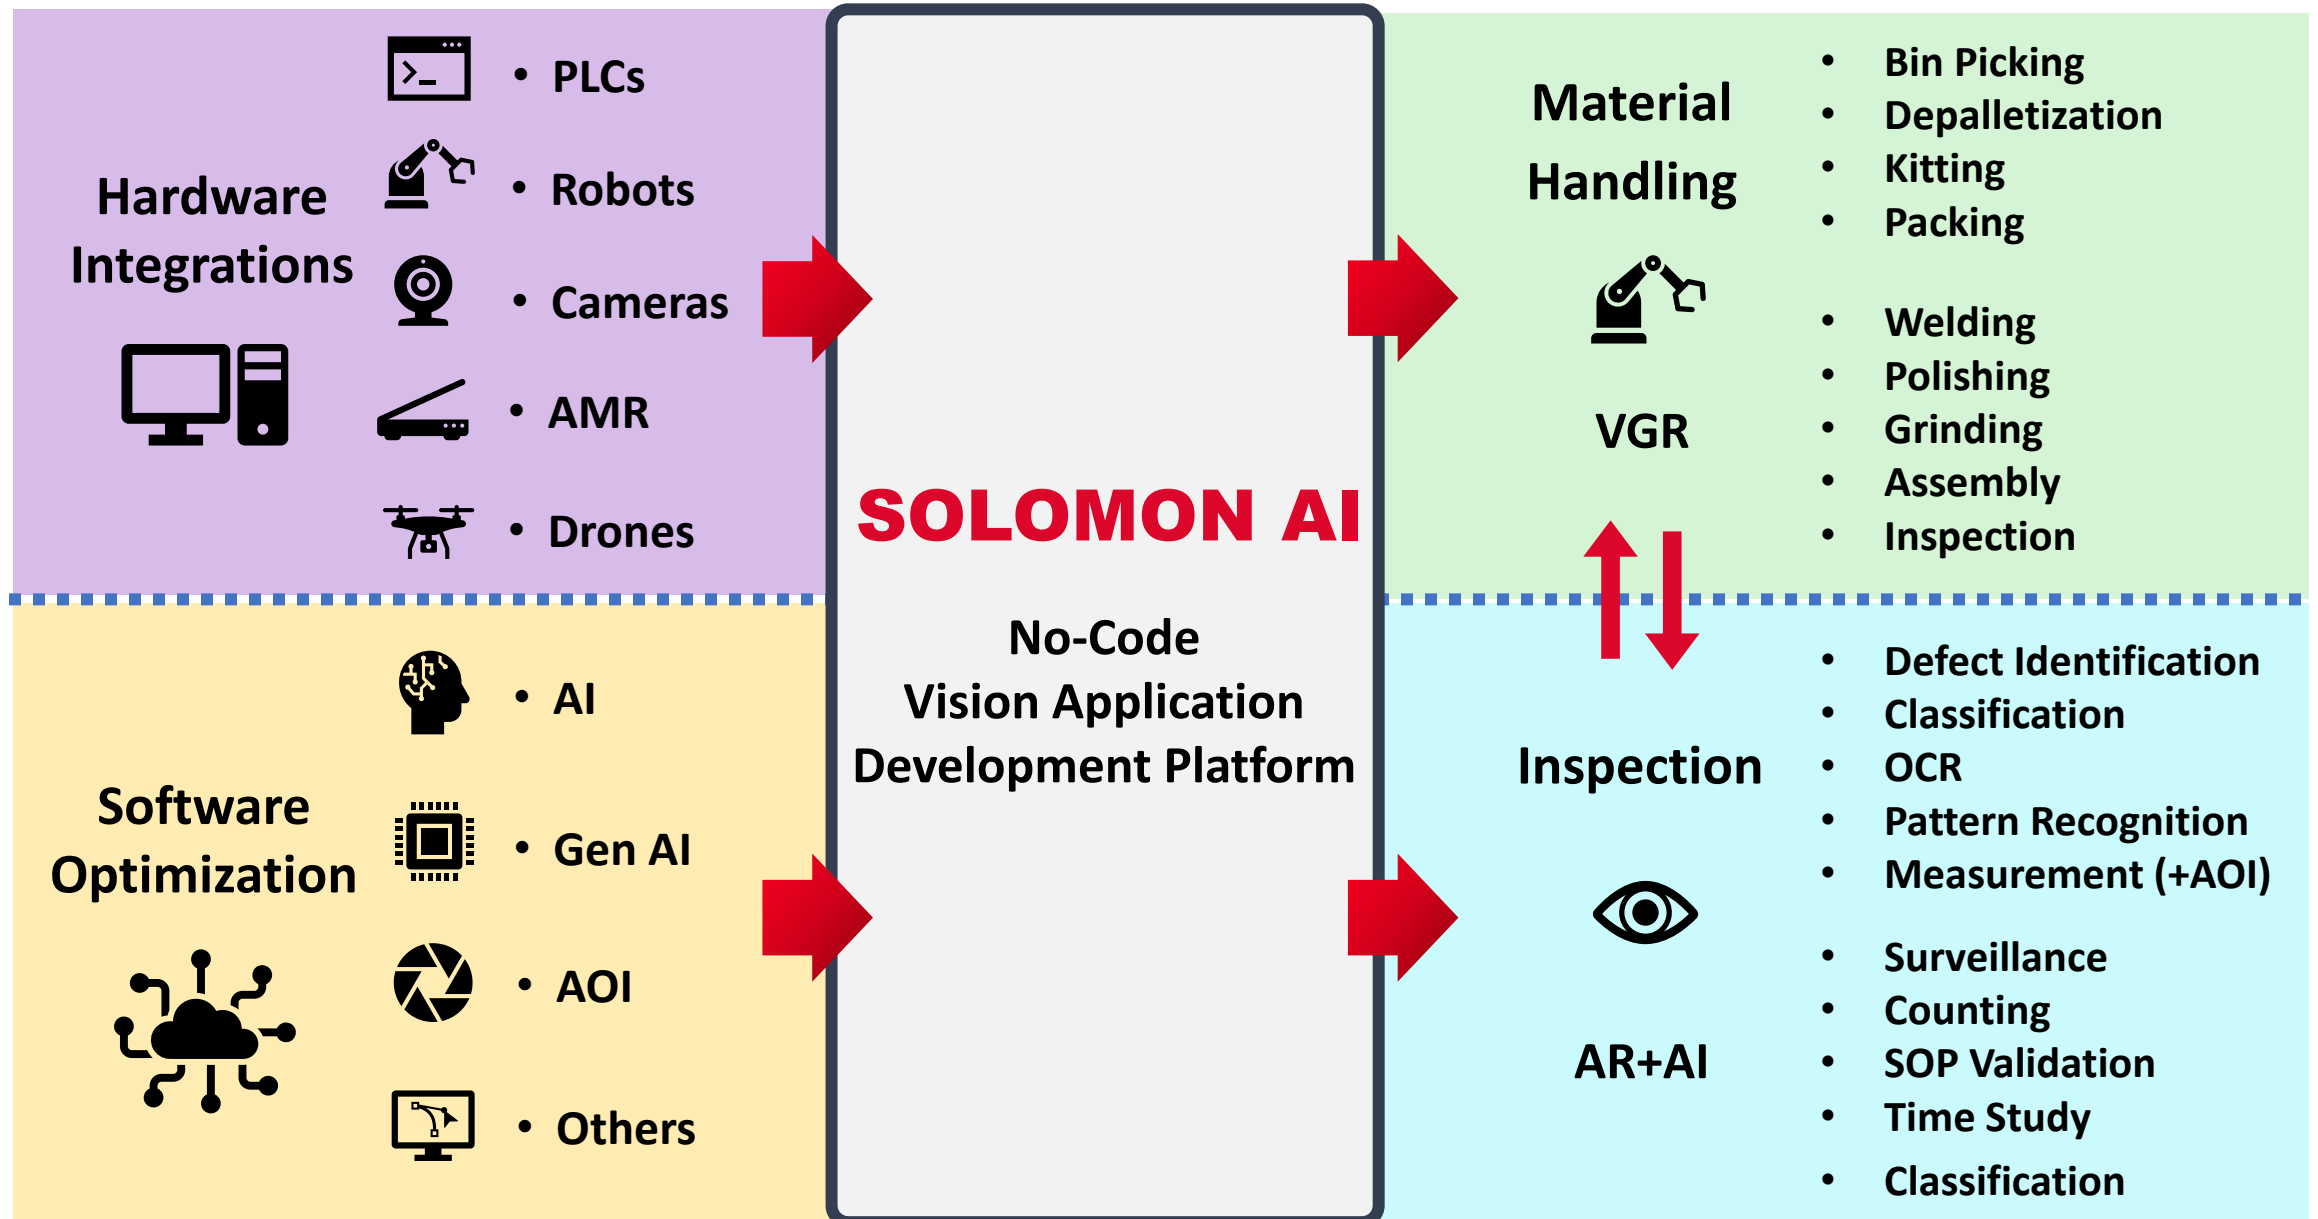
Hardware Integrations

• PLCs
• Robots
• Cameras
• AMR
• Drones

Software Optimization

• AI
• Gen AI
• AOI
• Others

SOLOMON AI

No-Code
Vision Application
Development Platform

Material Handling

• Bin Picking
• Depalletization
• Kitting
• Packing

VGR

• Welding
• Polishing
• Grinding
• Assembly
• Inspection

Inspection

• Defect Identification
• Classification
• OCR
• Pattern Recognition
• Measurement (+AOI)

AR+AI

• Surveillance
• Counting
• SOP Validation
• Time Study
• Classification